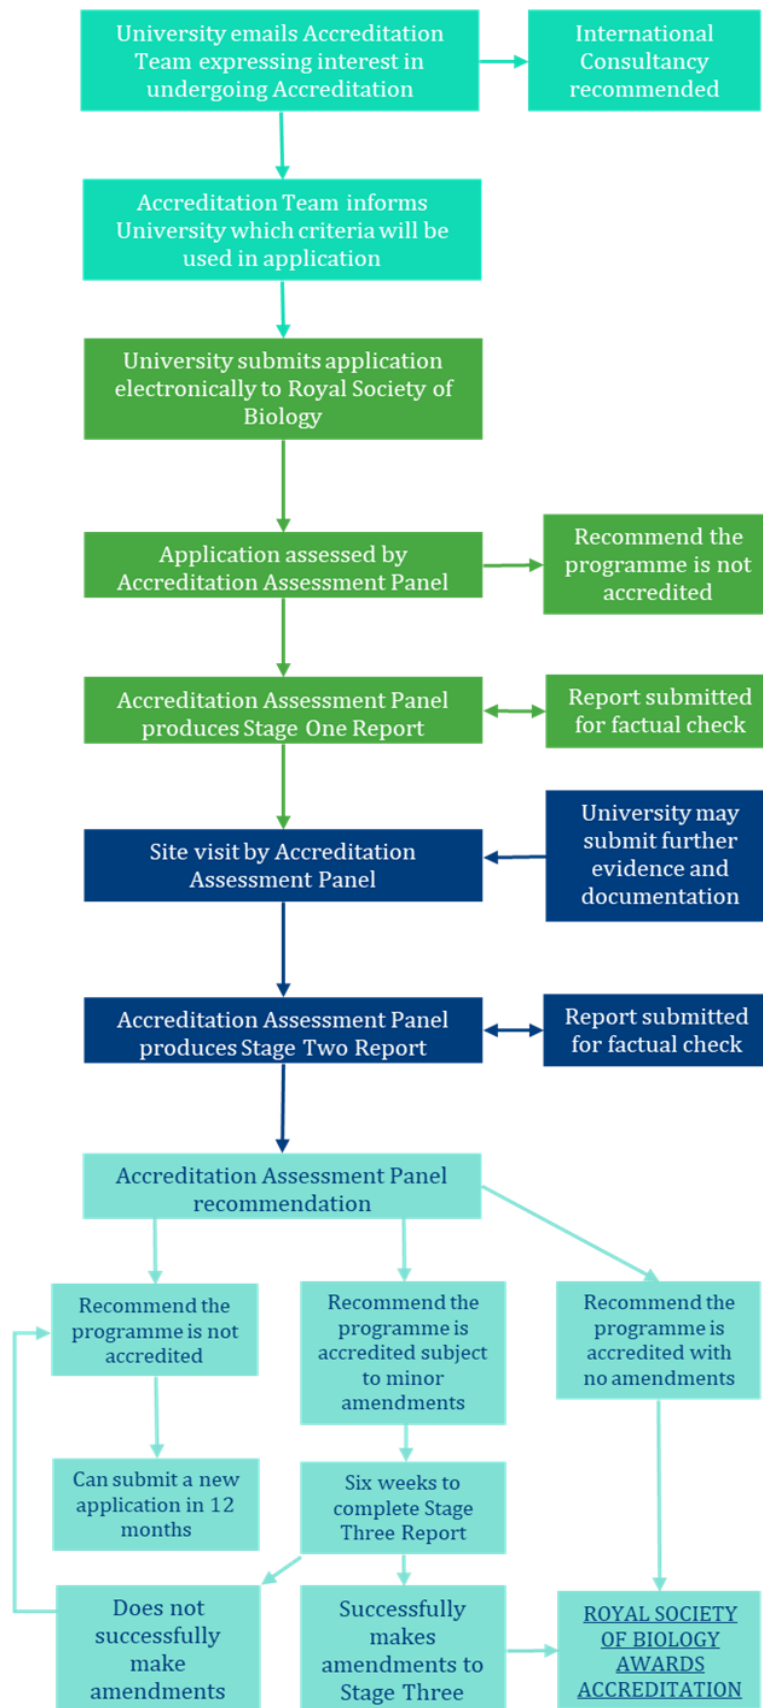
University emails Accreditation Team expressing interest in undergoing Accreditation

International Consultancy recommended

Accreditation Team informs University which criteria will be used in application

University submits application electronically to Royal Society of Biology

Application assessed by Accreditation Assessment Panel

Recommend the programme is not accredited

Accreditation Assessment Panel produces Stage One Report

Report submitted for factual check

Site visit by Accreditation Assessment Panel

University may submit further evidence and documentation

Accreditation Assessment Panel produces Stage Two Report

Report submitted for factual check

Accreditation Assessment Panel recommendation

Recommend the programme is not accredited

Recommend the programme is accredited subject to minor amendments

Recommend the programme is accredited with no amendments

Can submit a new application in 12 months

Six weeks to complete Stage Three Report

Does not successfully make amendments

Successfully makes amendments to Stage Three

ROYAL SOCIETY OF BIOLOGY AWARDS ACCREDITATION